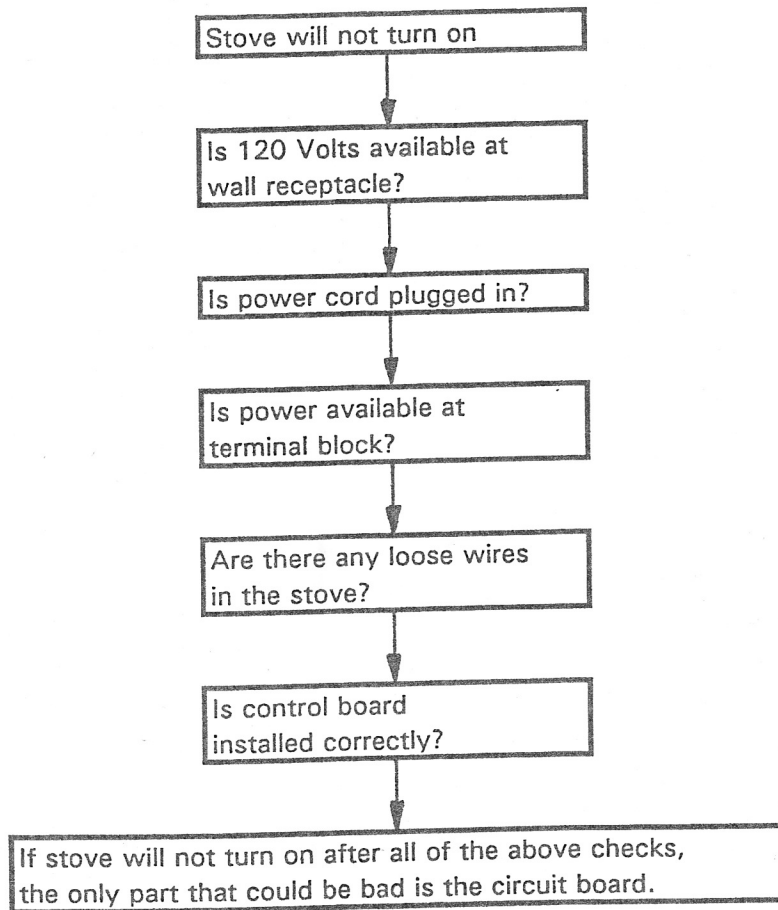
Stove will not turn on

Is 120 Volts available at wall receptacle?

Is power cord plugged in?

Is power available at terminal block?

Are there any loose wires in the stove?

Is control board installed correctly?

If stove will not turn on after all of the above checks, the only part that could be bad is the circuit board.